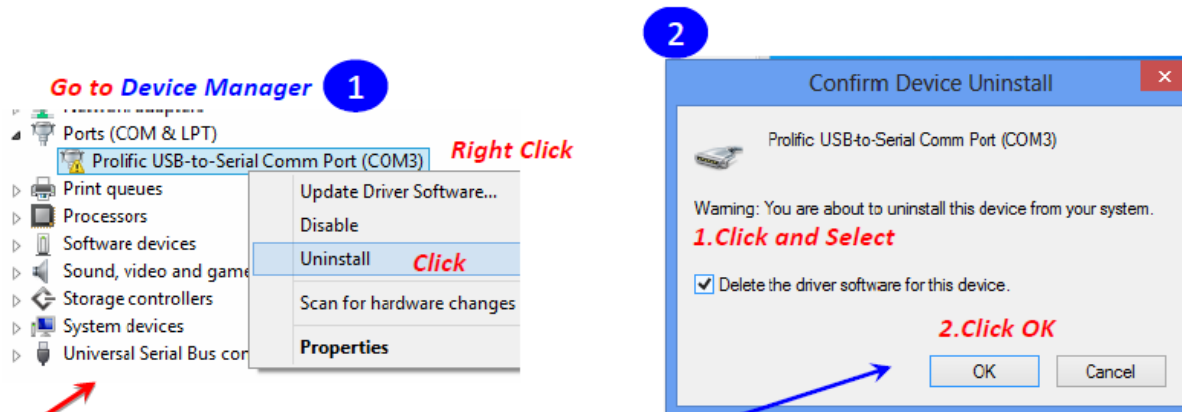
Go to Device Manager 1

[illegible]
Ports (COM & LPT)
Prolific USB-to-Serial Comm Port (COM3)
Right Click
Print queues
Processors
Software devices
Sound, video and game
Storage controllers
System devices
Universal Serial Bus con

Update Driver Software...
Disable
Uninstall
Click
Scan for hardware changes
Properties

2

Confirm Device Uninstall

Prolific USB-to-Serial Comm Port (COM3)

Warning: You are about to uninstall this device from your system.
1.Click and Select
Delete the driver software for this device.
2.Click OK
OK
Cancel